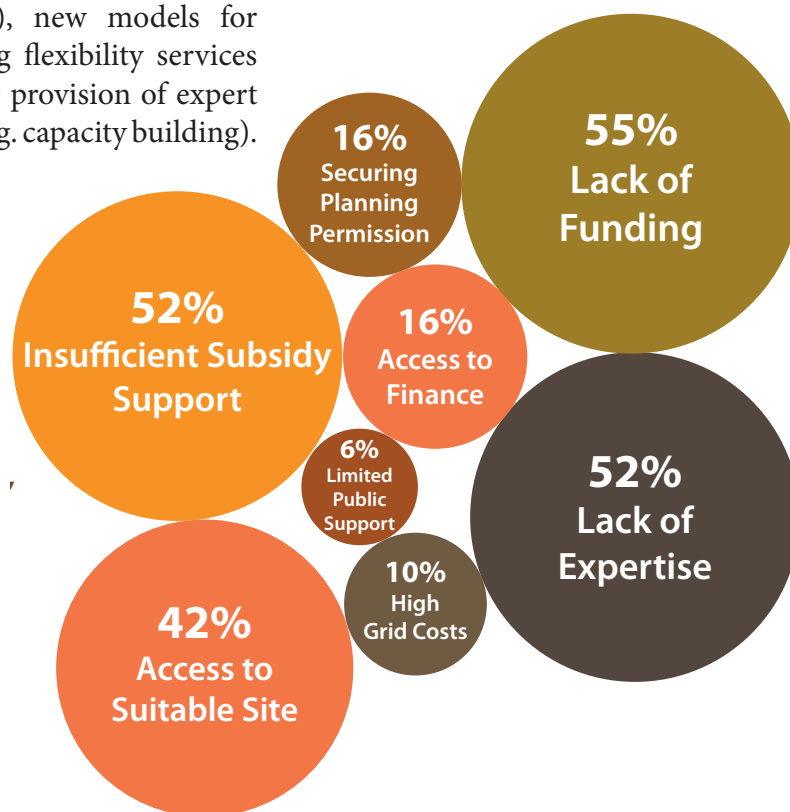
), new models for g flexibility services provision of expert g. capacity building).

16%
Securing Planning Permission

55%
Lack of Funding

52%
Insufficient Subsidy Support

16%
Access to Finance

6%
Limited Public Support

52%
Lack of Expertise

10%
High Grid Costs

42%
Access to Suitable Site